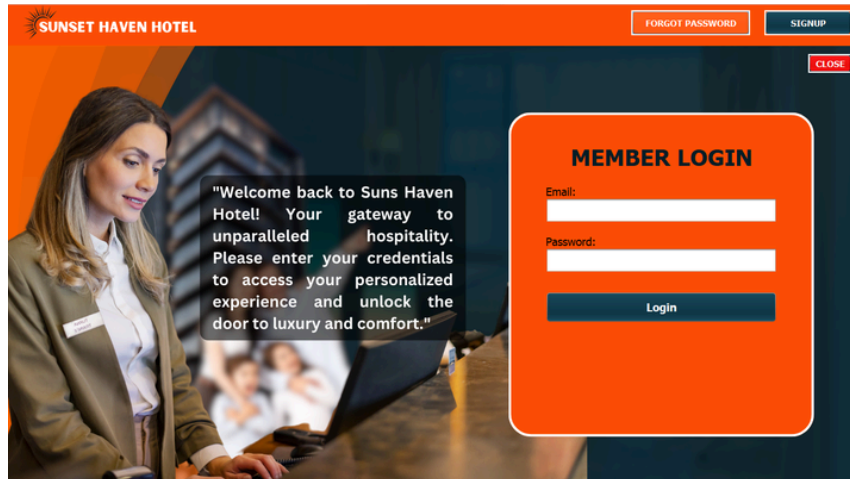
SUNSET HAVEN HOTEL

FORGOT PASSWORD

SIGNUP

CLOSE

"Welcome back to Suns Haven Hotel! Your gateway to unparalleled hospitality. Please enter your credentials to access your personalized experience and unlock the door to luxury and comfort."

MEMBER LOGIN

Email:

Password:

Login